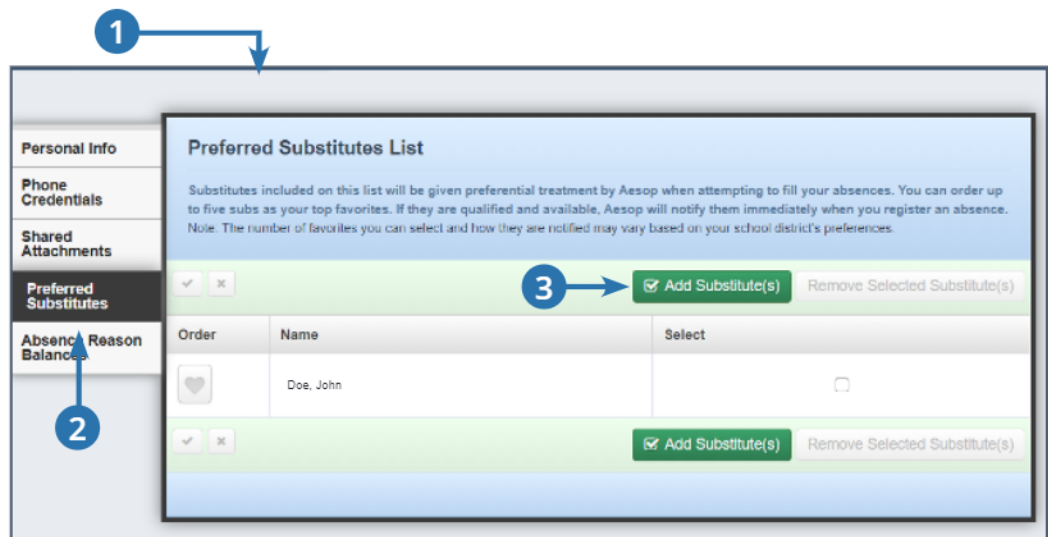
1

Personal Info

Phone Credentials

Shared Attachments

Preferred Substitutes

Absence Reason Balances

2

Preferred Substitutes List

Substitutes included on this list will be given preferential treatment by Aesop when attempting to fill your absences. You can order up to five subs as your top favorites. If they are qualified and available, Aesop will notify them immediately when you register an absence. Note. The number of favorites you can select and how they are notified may vary based on your school district's preferences.

3

Add Substitute(s)

Remove Selected Substitute(s)

| Order | Name | Select |
|---|---|---|
| | Doe, John | |

Add Substitute(s)

Remove Selected Substitute(s)